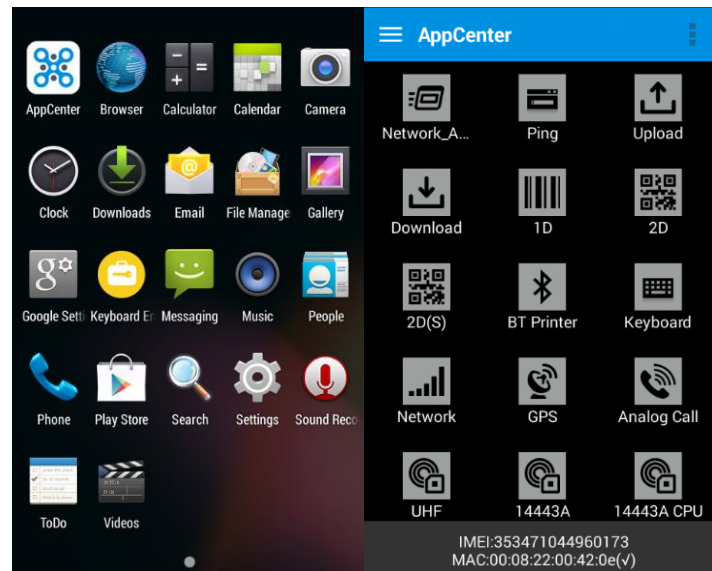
AppCenter
Browser
Calculator
Calendar
Camera
Clock
Downloads
Email
File Manage
Gallery
Google Setti
Keyboard E
Messaging
Music
People
Phone
Play Store
Search
Settings
Sound Reco
ToDo
Videos

AppCenter
Network_A...
Ping
Upload
Download
1D
2D
2D(S)
BT Printer
Keyboard
Network
GPS
Analog Call
UHF
14443A
14443A CPU
IMEI:353471044960173
MAC:00:08:22:00:42:0e(√)